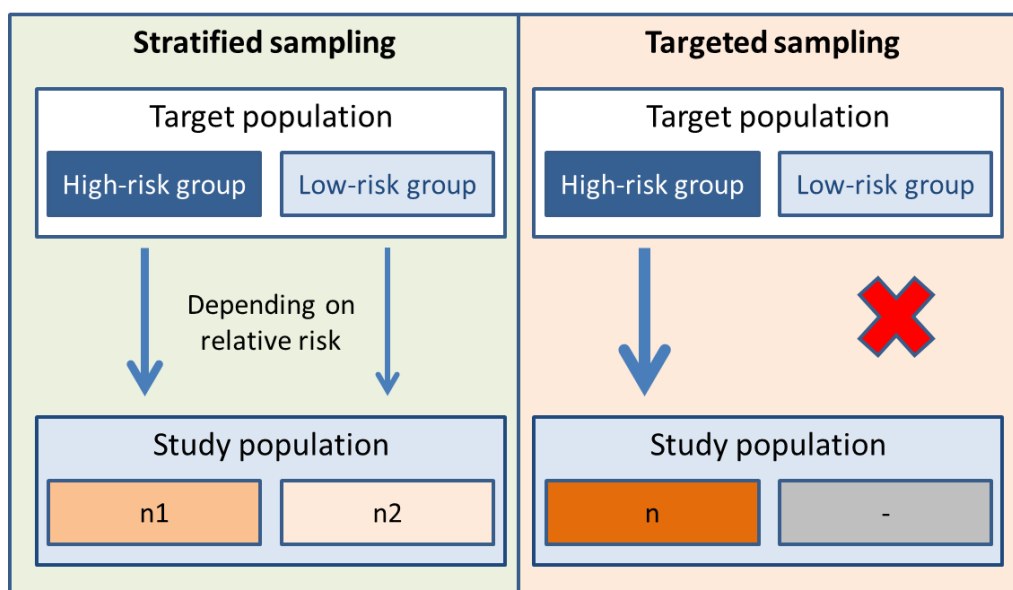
Stratified sampling

Target population

High-risk group

Low-risk group

Depending on relative risk

Study population

n1

n2

Targeted sampling

Target population

High-risk group

Low-risk group

Study population

n

-